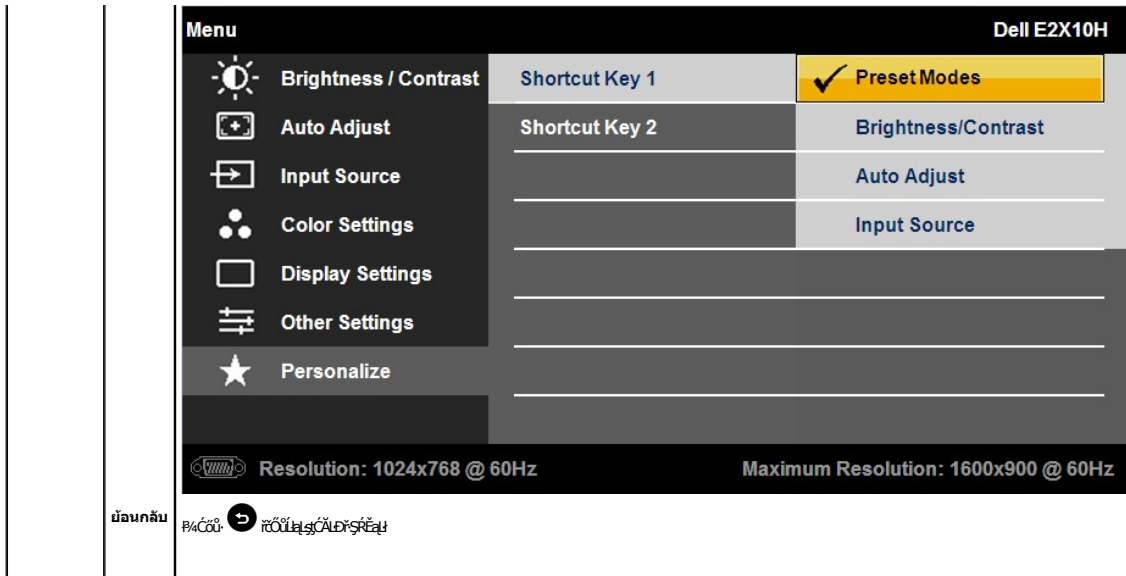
Menu

Dell E2X10H

Brightness / Contrast

Auto Adjust

Input Source

Color Settings

Display Settings

Other Settings

Personalize

Shortcut Key 1

Shortcut Key 2

Preset Modes

Brightness/Contrast

Auto Adjust

Input Source

Resolution: 1024x768 @ 60Hz

Maximum Resolution: 1600x900 @ 60Hz

ย้อนกลับ

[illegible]